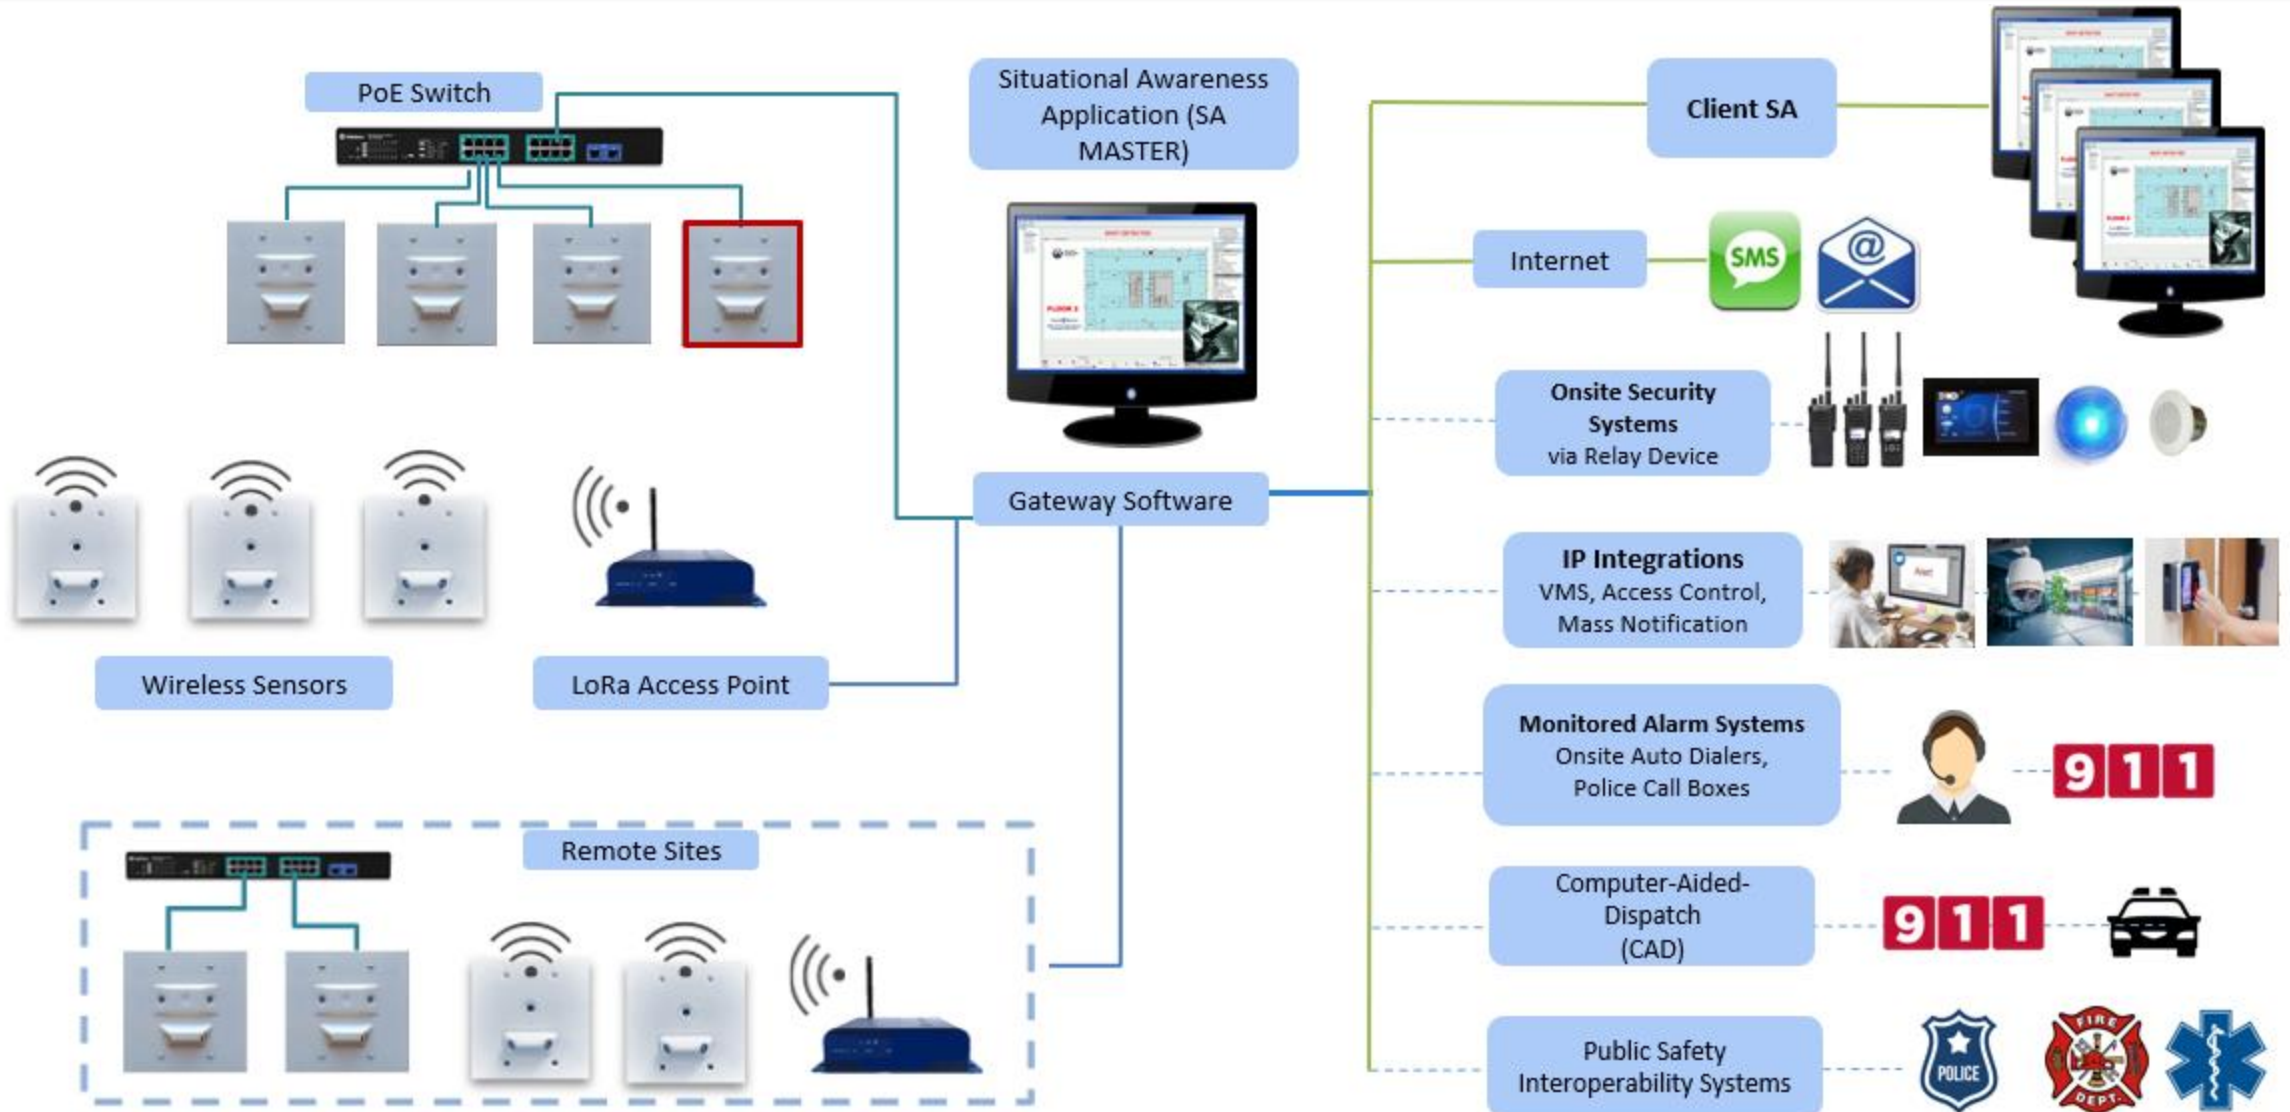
PoE Switch

Situational Awareness Application (SA MASTER)

Client SA

Internet

SMS

@

Onsite Security Systems via Relay Device

Wireless Sensors

LoRa Access Point

Gateway Software

IP Integrations VMS, Access Control, Mass Notification

Monitored Alarm Systems Onsite Auto Dialers, Police Call Boxes

911

Remote Sites

Computer-Aided-Dispatch (CAD)

911

Public Safety Interoperability Systems

POLICE

FIRE DEPT.